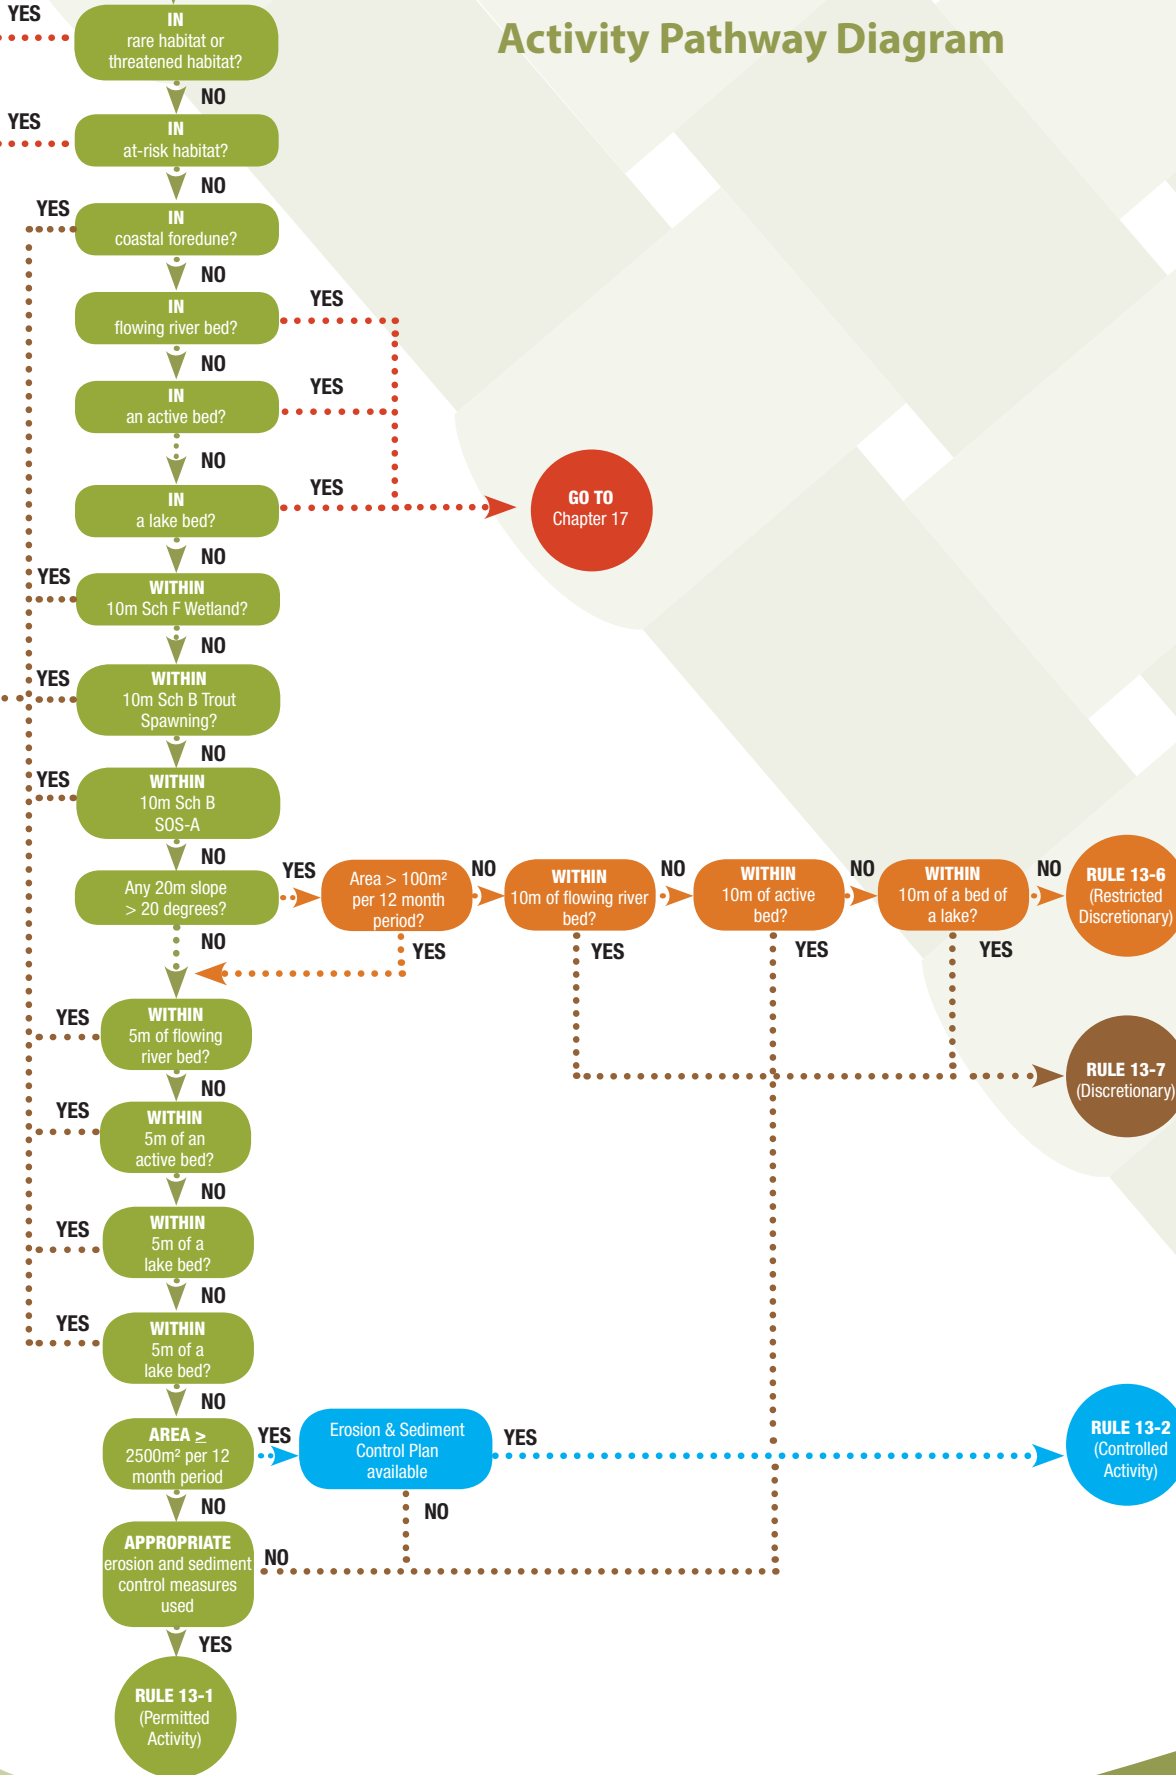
Activity Pathway Diagram

YES
IN
rare habitat or threatened habitat?
NO

YES
IN
at-risk habitat?
NO

YES
IN
coastal foredune?
NO

IN
flowing river bed?
YES
NO

IN
an active bed?
YES
NO

IN
a lake bed?
YES

GO TO
Chapter 17

NO

YES
WITHIN
10m Sch F Wetland?
NO

YES
WITHIN
10m Sch B Trout Spawning?
NO

YES
WITHIN
10m Sch B SOS-A
NO

Any 20m slope > 20 degrees?
YES
Area > 100m² per 12 month period?
NO
WITHIN
10m of flowing river bed?
NO
WITHIN
10m of active bed?
NO
WITHIN
10m of a bed of a lake?
NO
RULE 13-6
(Restricted Discretionary)

NO
YES
YES
YES
YES

YES
WITHIN
5m of flowing river bed?
NO

RULE 13-7
(Discretionary)

YES
WITHIN
5m of an active bed?
NO

YES
WITHIN
5m of a lake bed?
NO

YES
WITHIN
5m of a lake bed?
NO

AREA ≥ 2500m² per 12 month period
YES
Erosion & Sediment Control Plan available
YES
RULE 13-2
(Controlled Activity)

NO
NO

APPROPRIATE
erosion and sediment control measures used
NO
YES

RULE 13-1
(Permitted Activity)